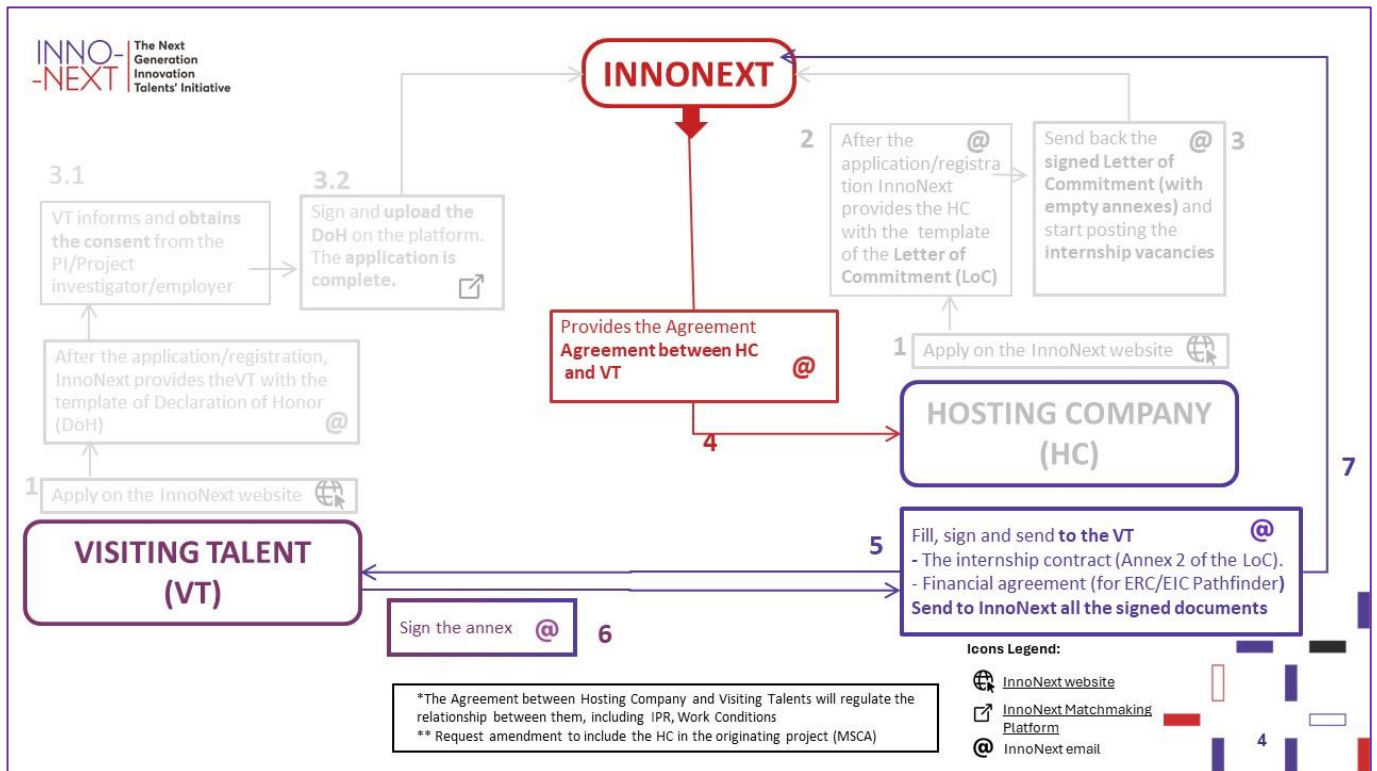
INNO- -NEXT The Next Generation Innovation Talents' Initiative

INNONEXT

3.1

VT informs and **obtains the consent** from the PI/Project investigator/employer

3.2

Sign and **upload the DoH** on the platform. The **application is complete.**

After the application/registration, InnoNext provides theVT with the template of Declaration of Honor (DoH) @

1 Apply on the InnoNext website

2

After the application/registration InnoNext provides the HC with the template of the **Letter of Commitment (LoC)** @

Send back the **signed Letter of Commitment (with empty annexes)** and start posting the **internship vacancies** @ 3

1 Apply on the InnoNext website

Provides the Agreement **Agreement between HC and VT** @

4

HOSTING COMPANY (HC)

7

VISITING TALENT (VT)

5

Fill, sign and send **to the VT** @
- The internship contract (Annex 2 of the LoC).
- Financial agreement (for ERC/EIC Pathfinder)
**Send to InnoNext all the signed documents**

Sign the annex @ 6

Icons Legend:
InnoNext website
InnoNext Matchmaking Platform
InnoNext email

*The Agreement between Hosting Company and Visiting Talents will regulate the relationship between them, including IPR, Work Conditions
** Request amendment to include the HC in the originating project (MSCA)

4